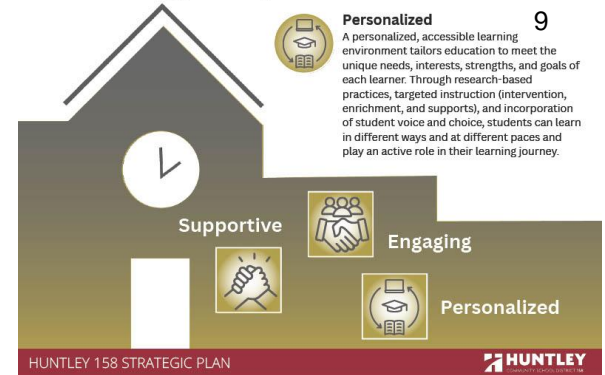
Personalized

9

A personalized, accessible learning environment tailors education to meet the unique needs, interests, strengths, and goals of each learner. Through research-based practices, targeted instruction (intervention, enrichment, and supports), and incorporation of student voice and choice, students can learn in different ways and at different paces and play an active role in their learning journey.

Supportive

Engaging

Personalized

HUNTLEY 158 STRATEGIC PLAN

HUNTLEY
COMMUNITY SCHOOL DISTRICT 158